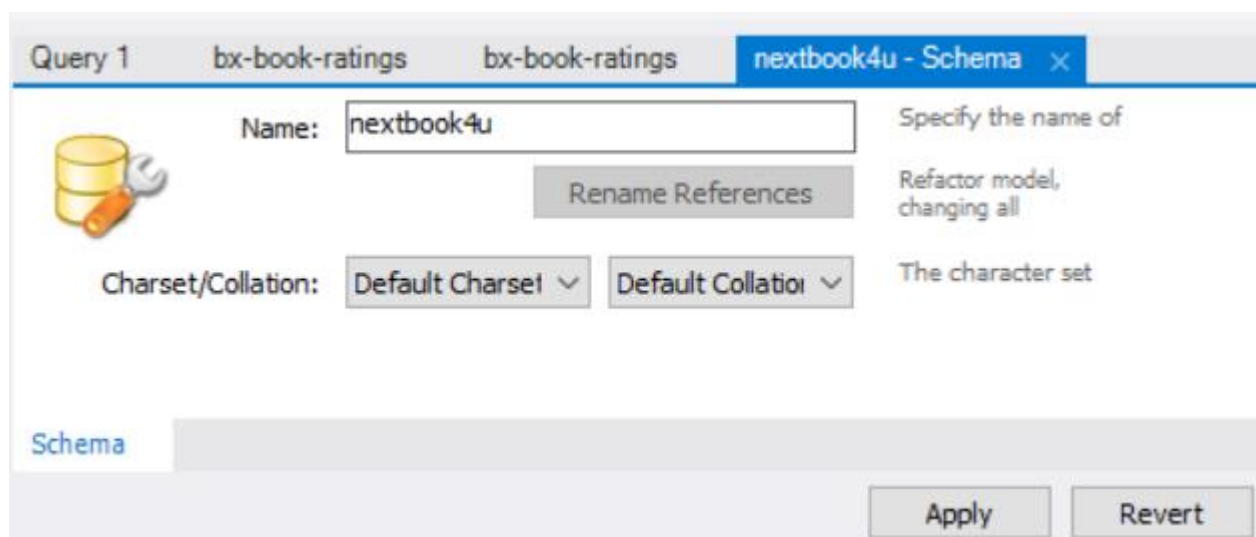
Query 1 bx-book-ratings bx-book-ratings nextbook4u - Schema ×

Name: nextbook4u

Specify the name of

Rename References

Refactor model, changing all

Charset/Collation: Default Charset Default Collatio

The character set

Schema

Apply Revert